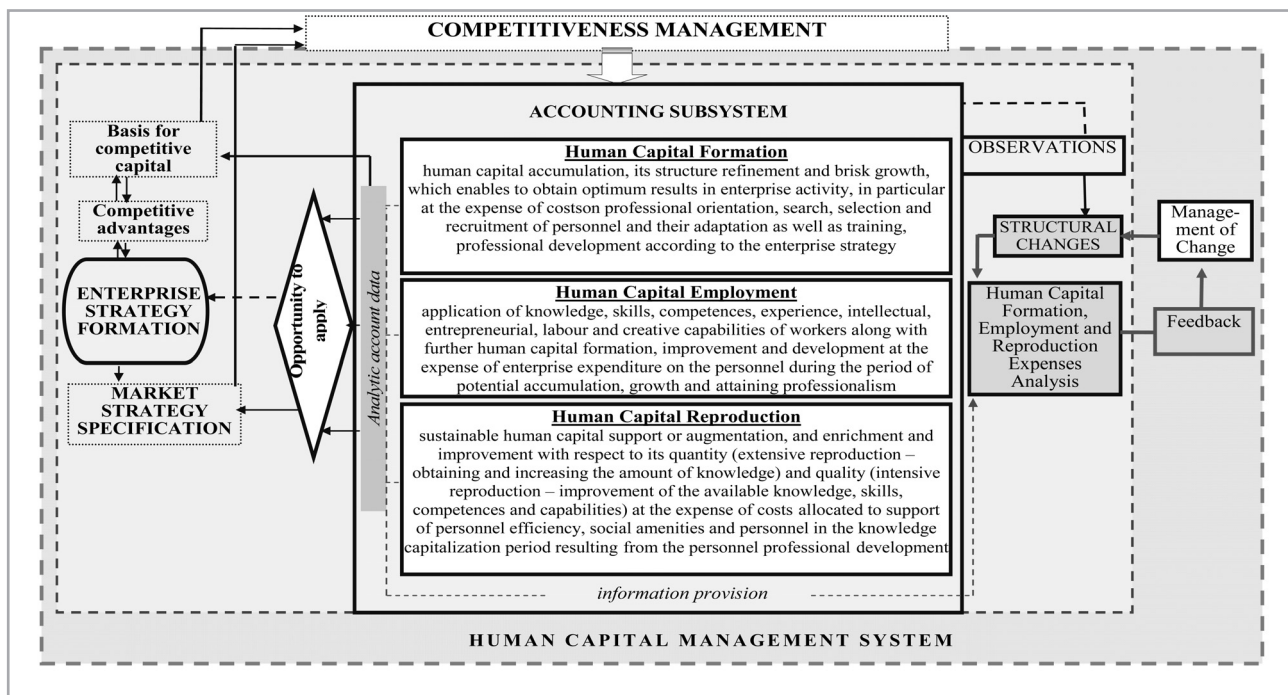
COMPETITIVENESS MANAGEMENT

ACCOUNTING SUBSYSTEM

Basis for competitive capital

Competitive advantages

ENTERPRISE STRATEGY FORMATION

MARKET STRATEGY SPECIFICATION

Opportunity to apply

Analytic account data

Human Capital Formation
human capital accumulation, its structure refinement and brisk growth, which enables to obtain optimum results in enterprise activity, in particular at the expense of costson professional orientation, search, selection and recruitment of personnel and their adaptation as well as training, professional development according to the enterprise strategy

Human Capital Employment
application of knowledge, skills, competences, experience, intellectual, entrepreneurial, labour and creative capabilities of workers along with further human capital formation, improvement and development at the expense of enterprise expenditure on the personnel during the period of potential accumulation, growth and attaining professionalism

Human Capital Reproduction
sustainable human capital support or augmentation, and enrichment and improvement with respect to its quantity (extensive reproduction – obtaining and increasing the amount of knowledge) and quality (intensive reproduction – improvement of the available knowledge, skills, competences and capabilities) at the expense of costs allocated to support of personnel efficiency, social amenities and personnel in the knowledge capitalization period resulting from the personnel professional development

information provision

OBSERVATIONS

STRUCTURAL CHANGES

Management of Change

Human Capital Formation, Employment and Reproduction Expenses Analysis

Feedback

HUMAN CAPITAL MANAGEMENT SYSTEM